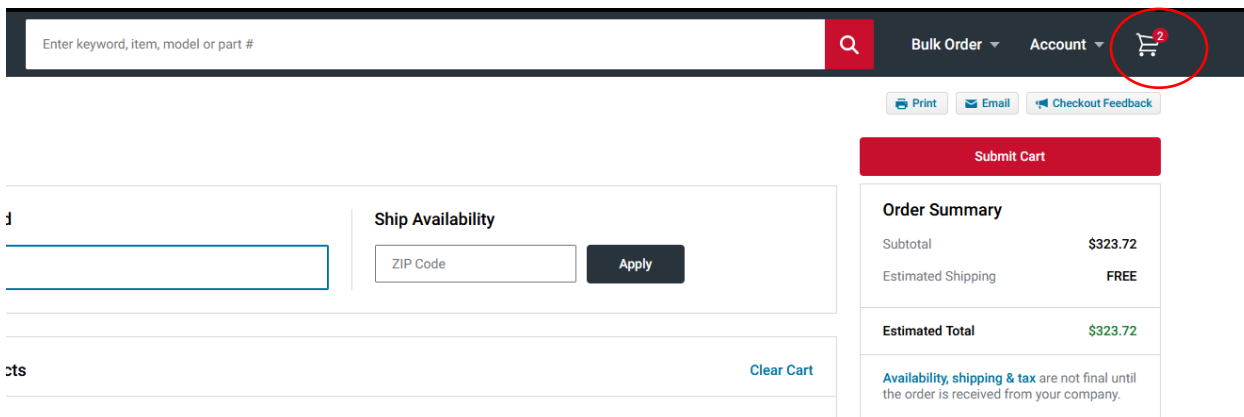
Enter keyword, item, model or part #

Bulk Order

Account

2

Print

Email

Checkout Feedback

Submit Cart

d

Ship Availability

ZIP Code

Apply

Order Summary

Subtotal $323.72

Estimated Shipping FREE

Estimated Total $323.72

cts

Clear Cart

Availability, shipping & tax are not final until the order is received from your company.